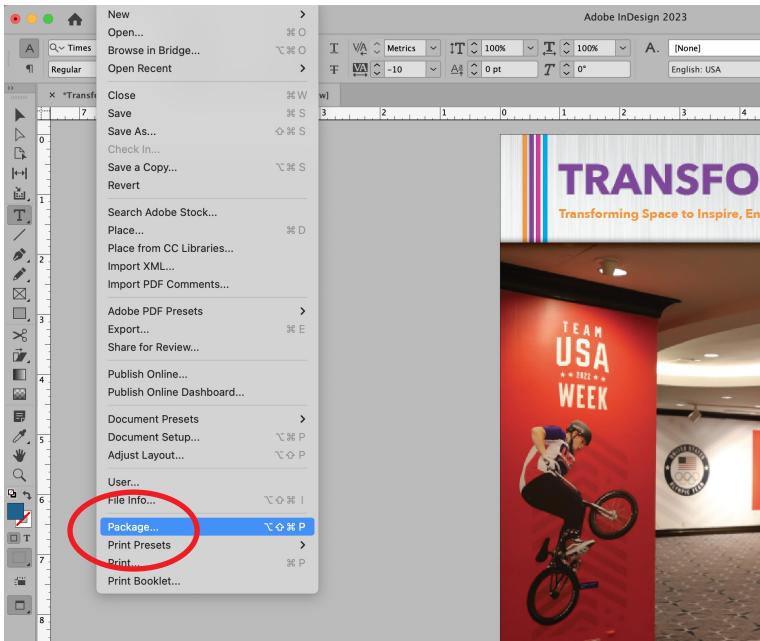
Adobe InDesign 2023

Times
Regular
Metrics
100%
100%
[None]
-10
0 pt
0°
English: USA

*Transf
w

New
Open... ⌘O
Browse in Bridge... ⌥⌘O
Open Recent
Close ⌘W
Save ⌘S
Save As... ⇧⌘S
Check In...
Save a Copy... ⌥⌘S
Revert
Search Adobe Stock...
Place... ⌘D
Place from CC Libraries...
Import XML...
Import PDF Comments...
Adobe PDF Presets
Export... ⌘E
Share for Review...
Publish Online...
Publish Online Dashboard...
Document Presets
Document Setup... ⌥⌘P
Adjust Layout... ⌥⇧P
User...
File Info... ⌥⇧⌘I
Package... ⌥⇧⌘P
Print Presets
Print... ⌘P
Print Booklet...

TRANSFO
Transforming Space to Inspire, En

TEAM
USA
2022
WEEK